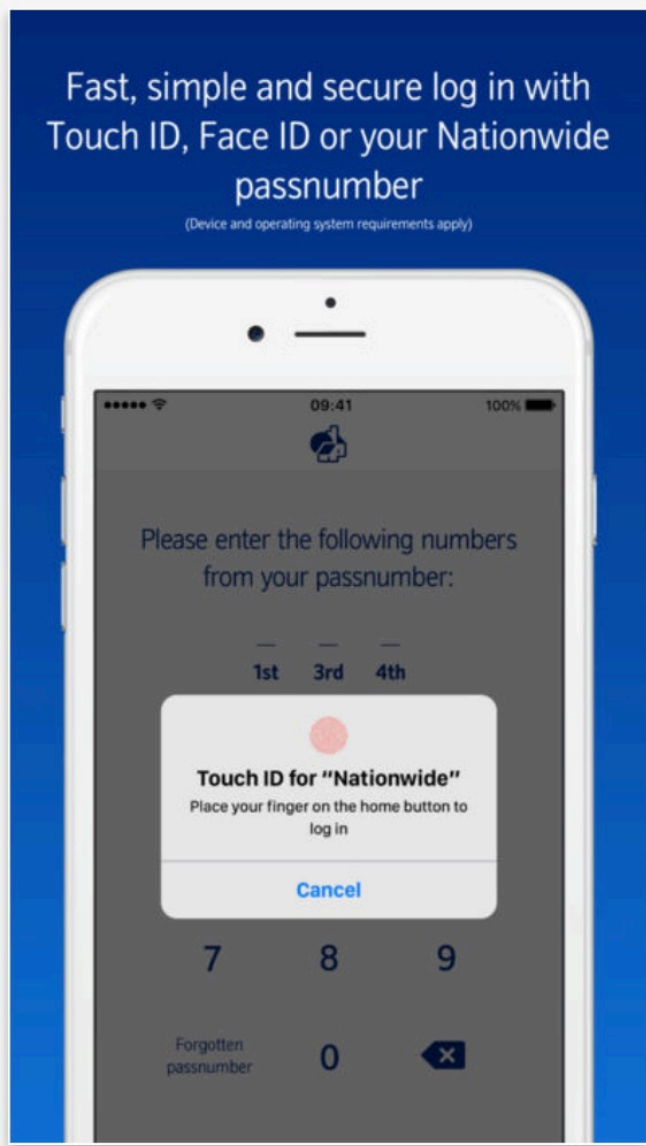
Fast, simple and secure log in with Touch ID, Face ID or your Nationwide passnumber
(Device and operating system requirements apply)

09:41
100%

Please enter the following numbers from your passnumber:

1st 3rd 4th

Touch ID for "Nationwide"
Place your finger on the home button to log in

Cancel

7 8 9

Forgotten passnumber
0